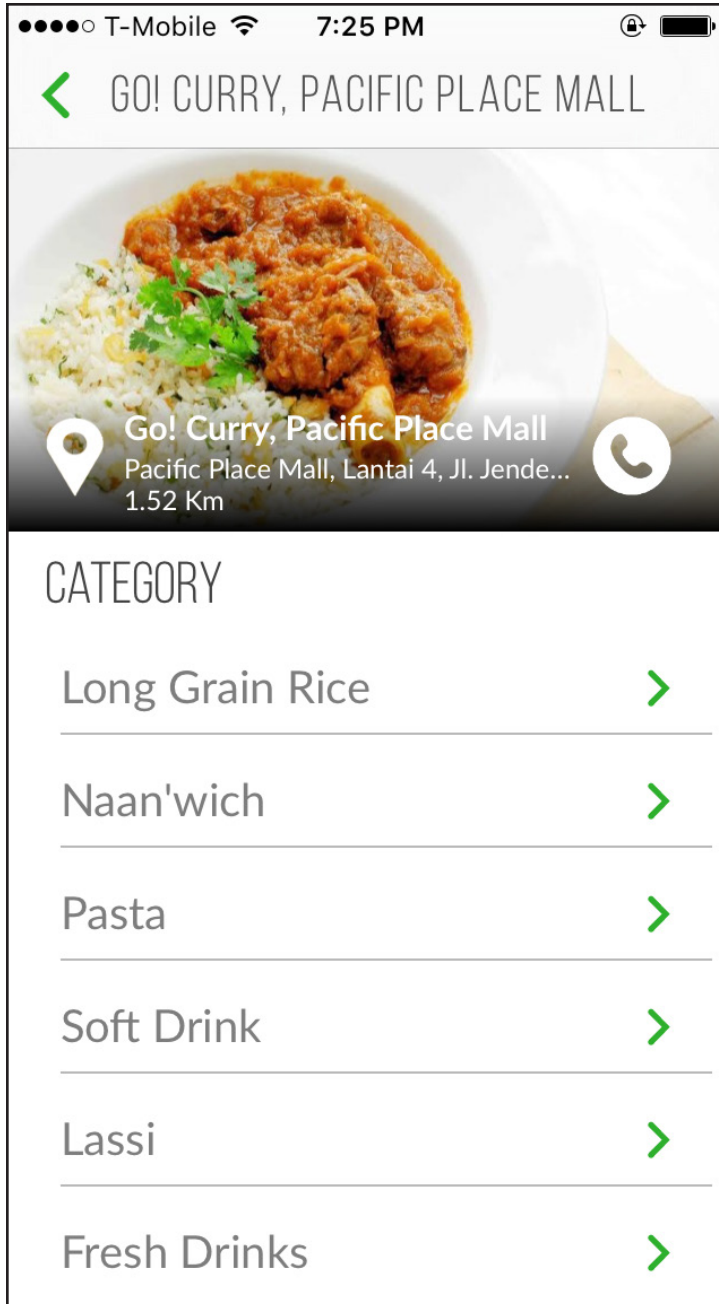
●●●●○ T-Mobile 7:25 PM

GO! CURRY, PACIFIC PLACE MALL

Go! Curry, Pacific Place Mall
Pacific Place Mall, Lantai 4, Jl. Jende...
1.52 Km

CATEGORY

Long Grain Rice

Naan'wich

Pasta

Soft Drink

Lassi

Fresh Drinks